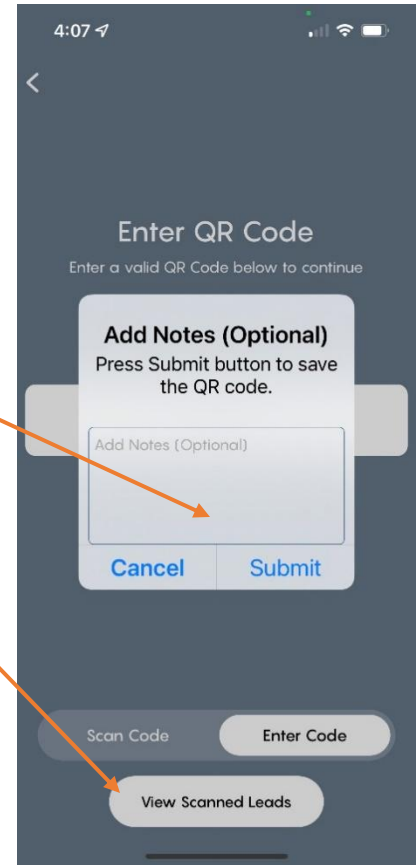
4:07

<

Enter QR Code

Enter a valid QR Code below to continue

Add Notes (Optional)

Press Submit button to save the QR code.

Add Notes (Optional)

Cancel

Submit

Scan Code

Enter Code

View Scanned Leads